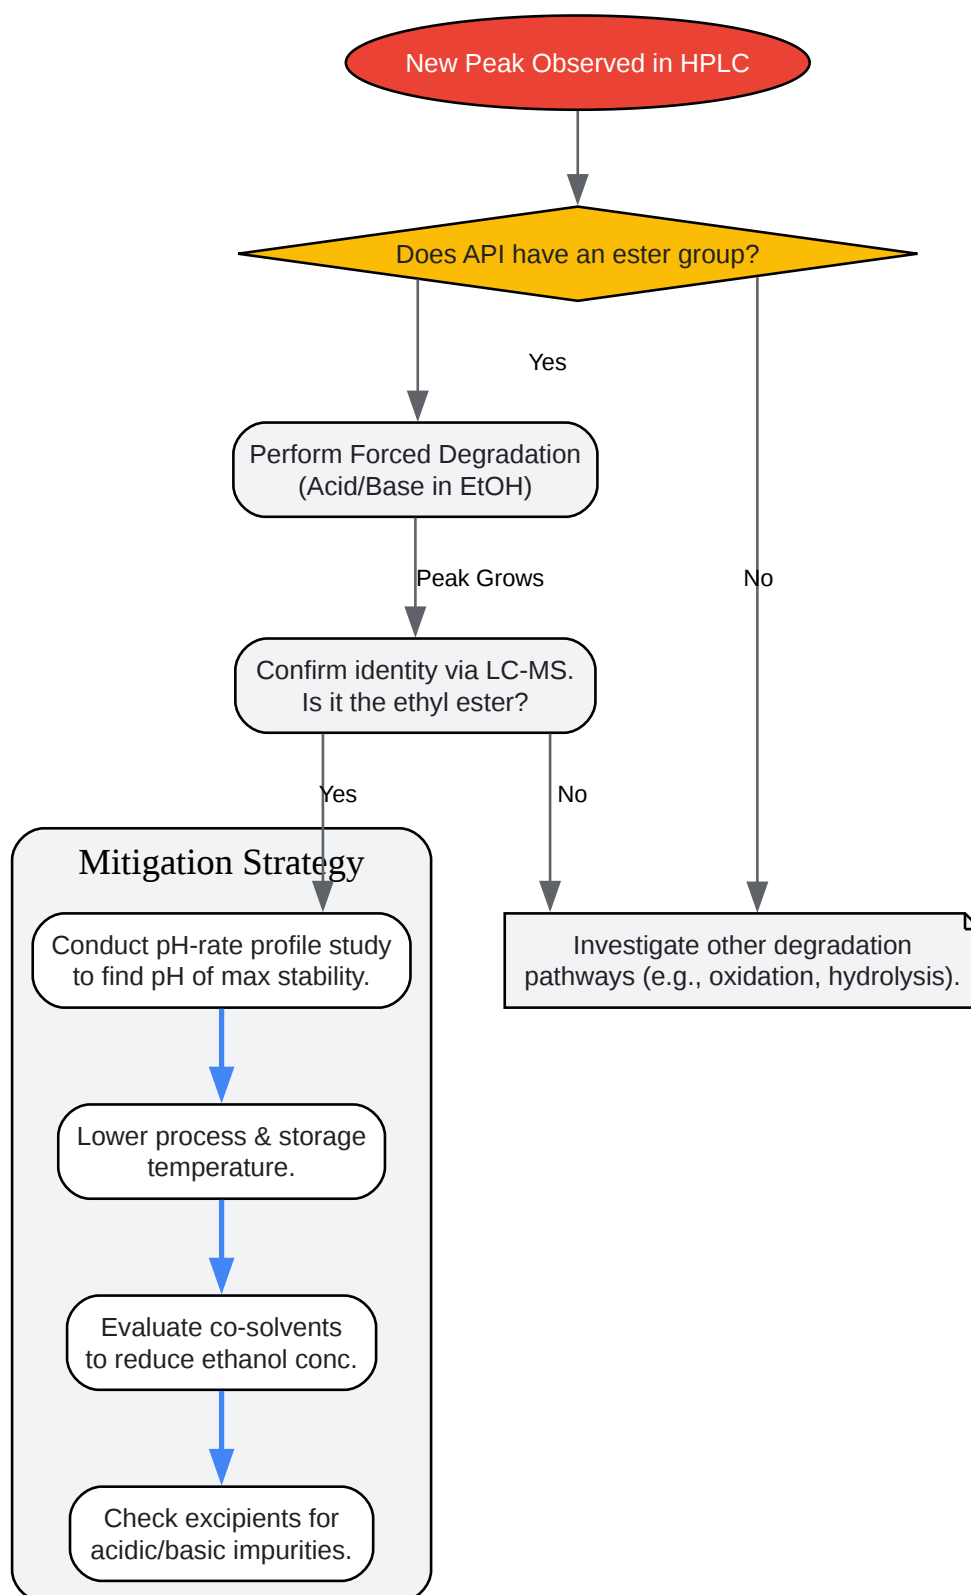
New Peak Observed in HPLC

Does API have an ester group?

Yes

No

Perform Forced Degradation (Acid/Base in EtOH)

Peak Grows

Confirm identity via LC-MS. Is it the ethyl ester?

Yes

No

Mitigation Strategy

Conduct pH-rate profile study to find pH of max stability.

Lower process & storage temperature.

Evaluate co-solvents to reduce ethanol conc.

Check excipients for acidic/basic impurities.

Investigate other degradation pathways (e.g., oxidation, hydrolysis).